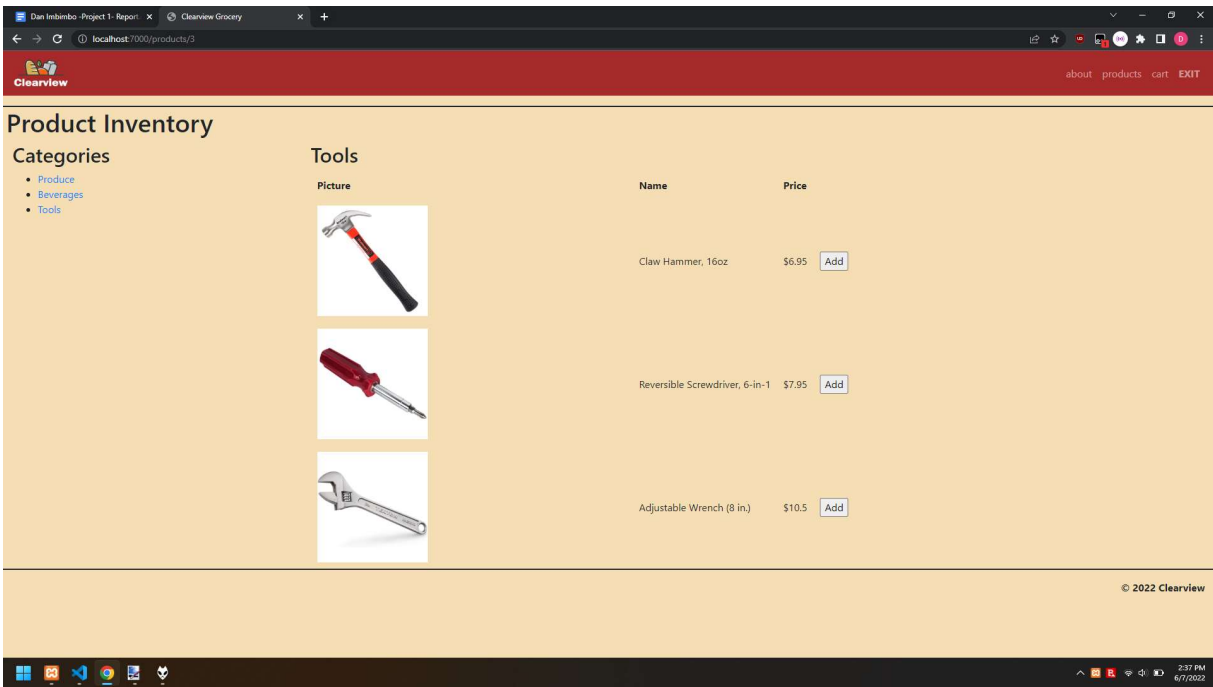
Dan Imbimbo -Project 1- Report ×
Clearview Grocery ×
localhost:7000/products/3

Clearview

about products cart EXIT

Product Inventory

Categories

- Produce
- Beverages
- Tools

Tools

| Picture | Name | Price | |
|---|---|---|---|
| | Claw Hammer, 16oz | \$6.95 | Add |
| | Reversible Screwdriver, 6-in-1 | \$7.95 | Add |
| | Adjustable Wrench (8 in.) | \$10.5 | Add |

© 2022 Clearview

2:37 PM
6/7/2022